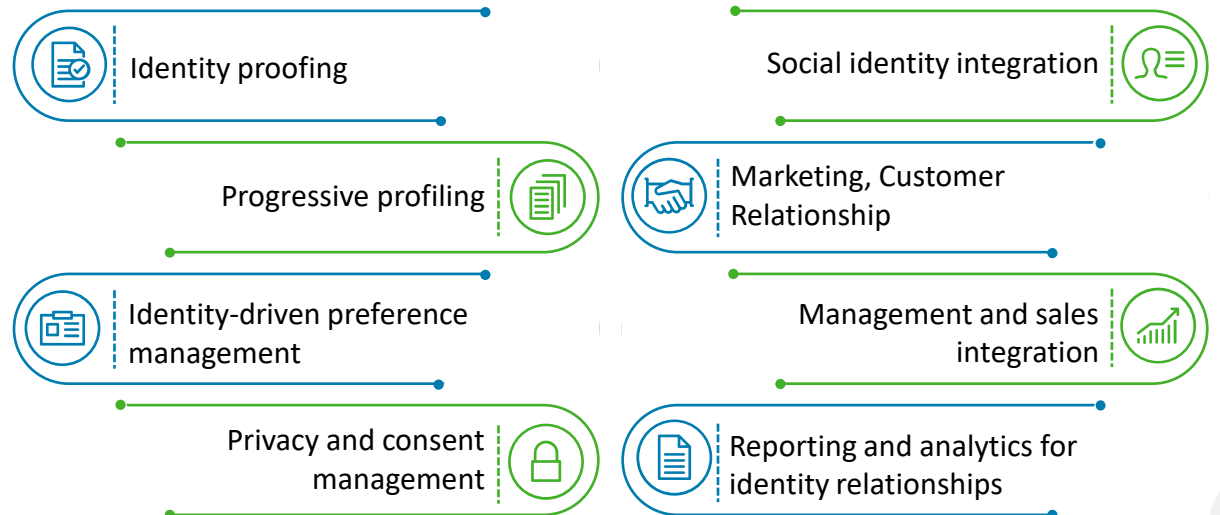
Identity proofing

Progressive profiling

Identity-driven preference management

Privacy and consent management

Social identity integration

Marketing, Customer Relationship

Management and sales integration

Reporting and analytics for identity relationships